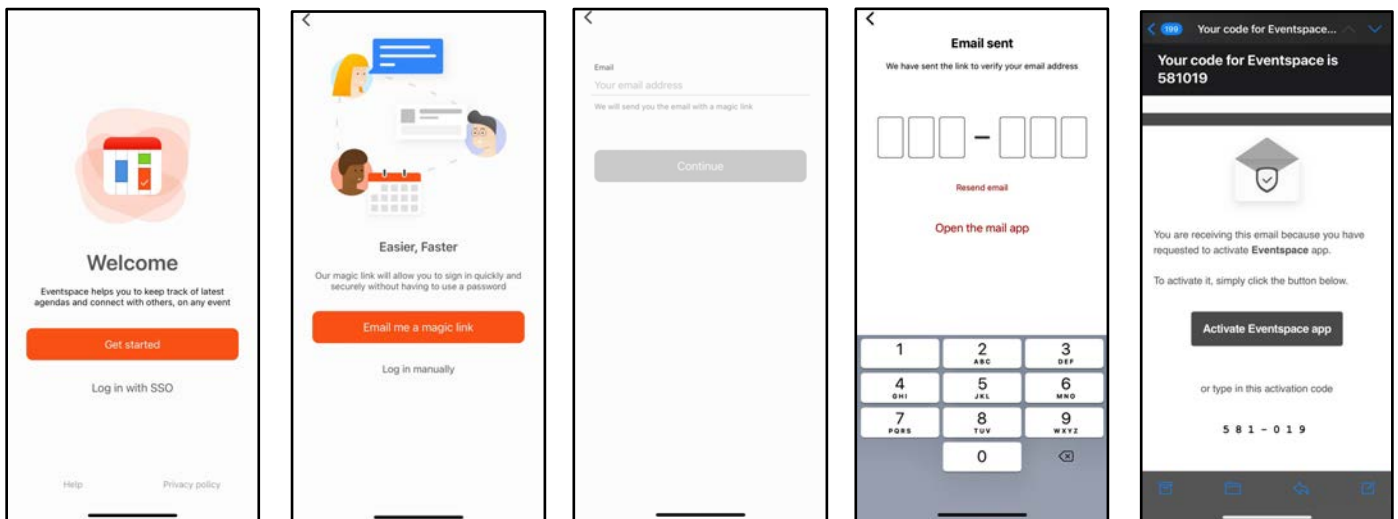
Welcome

Eventspace helps you to keep track of latest agendas and connect with others, on any event

Get started

Log in with SSO

Help

Privacy policy

Easier, Faster

Our magic link will allow you to sign in quickly and securely without having to use a password

Email me a magic link

Log in manually

Email

Your email address

We will send you the email with a magic link

Continue

Email sent

We have sent the link to verify your email address

–

Resend email

Open the mail app

1
2 ABC
3 DEF
4 GHI
5 JKL
6 MNO
7 PQRS
8 TUV
9 WXYZ
0

199 Your code for Eventspace...

Your code for Eventspace is 581019

You are receiving this email because you have requested to activate **Eventspace** app.

To activate it, simply click the button below.

Activate Eventspace app

or type in this activation code

5 8 1 - 0 1 9